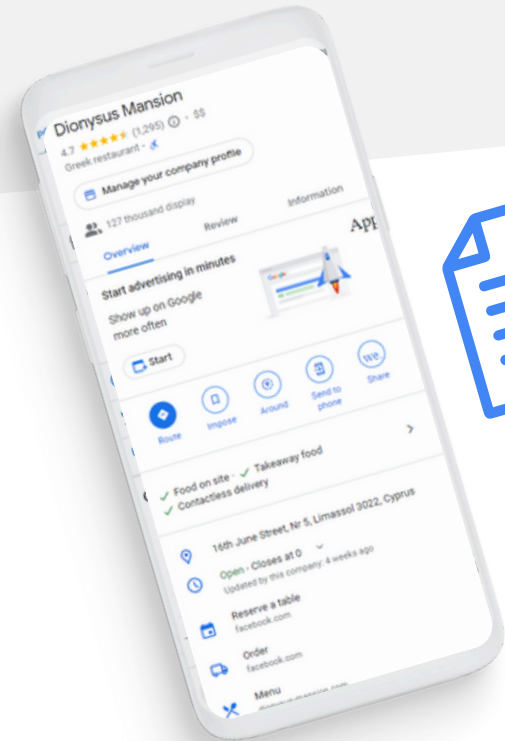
Dionysus Mansion
4.7 ★★★★★ (1,295) · $$
Greek restaurant ·

Manage your company profile

127 thousand display

Overview
Review
Information

App

Start advertising in minutes
Show up on Google more often

Start

Route
Impose
Around
Send to phone
Share

Food on site · ✓ Takeaway food
✓ Contactless delivery

16th June Street, Nr 5, Limassol 3022, Cyprus

Open · Closes at 0
Updated by this company: 4 weeks ago

Reserve a table
facebook.com

Order
facebook.com

Menu
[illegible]